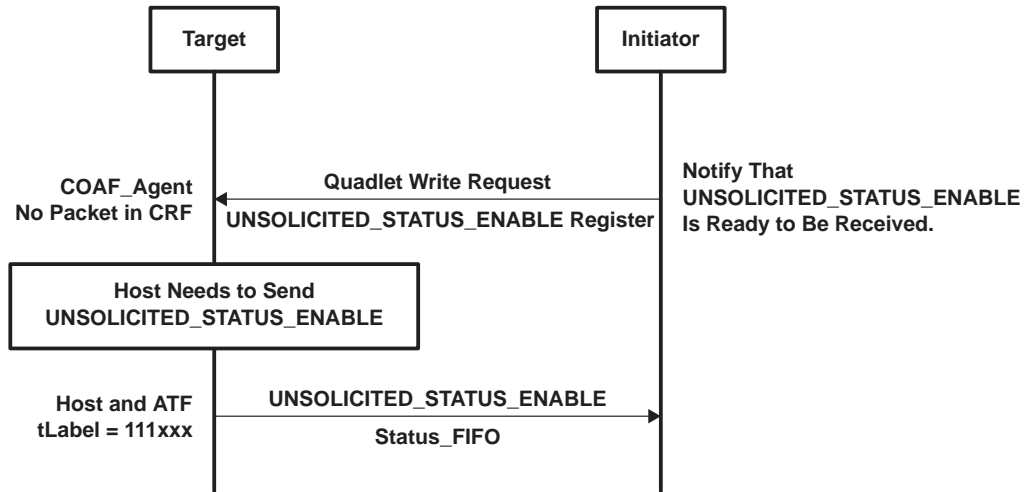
Target

Initiator

COAF_Agent
No Packet in CRF

Quadlet Write Request

UNSOLICITED_STATUS_ENABLE Register

Notify That
UNSOLICITED_STATUS_ENABLE
Is Ready to Be Received.

Host Needs to Send
UNSOLICITED_STATUS_ENABLE

Host and ATF
tLabel = 111xxx

UNSOLICITED_STATUS_ENABLE

Status_FIFO